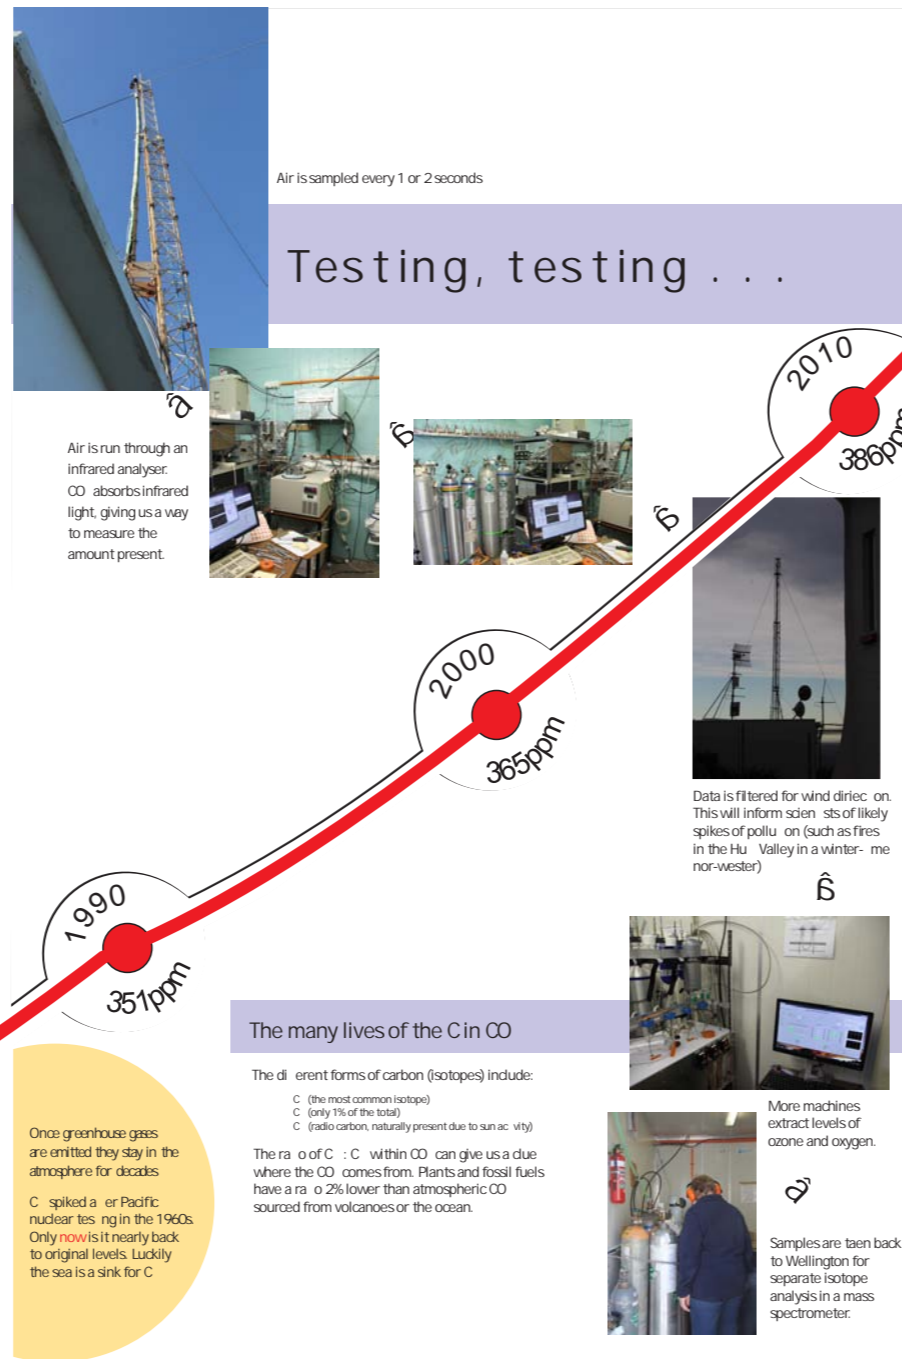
Air is sampled every 1 or 2 seconds

Testing, testing . . .

2010

386ppm

2000

365ppm

1990

351ppm

Air is run through an infrared analyser. CO absorbs infrared light, giving us a way to measure the amount present.

Data is filtered for wind direc on. This will inform scien sts of likely spikes of pollu on (such as fires in the Hu Valley in a winter- me nor-wester)

More machines extract levels of ozone and oxygen.

Samples are taen back to Wellington for separate isotope analysis in a mass spectrometer.

The many lives of the C in CO

The di erent forms of carbon (isotopes) include:

C (the most common isotope)
C (only 1% of the total)
C (radio carbon, naturally present due to sun ac vity)

The ra o of C : C within CO can give us a clue where the CO comes from. Plants and fossil fuels have a ra o 2% lower than atmospheric CO sourced from volcanoes or the ocean.

Once greenhouse gases are emitted they stay in the atmosphere for decades.

C spiked a er Pacific nuclear tes ng in the 1960s. Only now is it nearly back to original levels. Luckily the sea is a sink for C